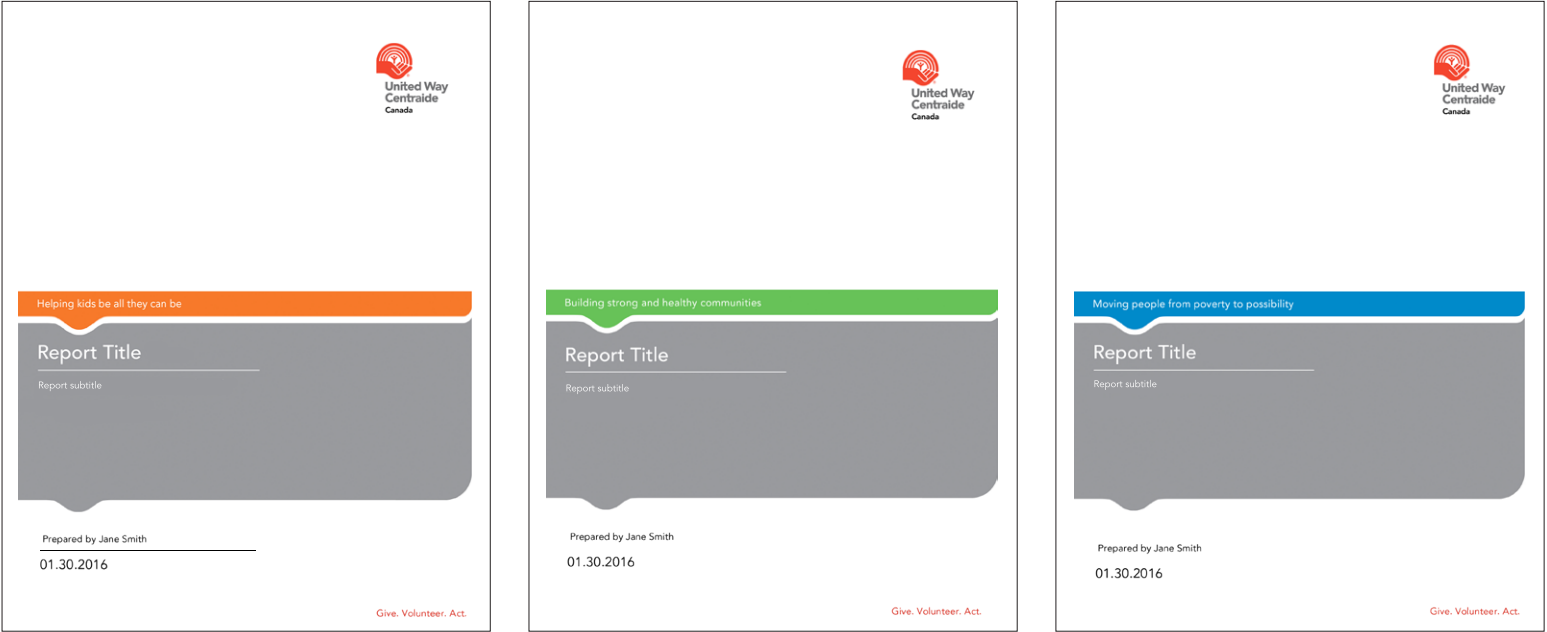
United Way
Centraide
Canada

Helping kids be all they can be

Report Title

Report subtitle

Prepared by Jane Smith

01.30.2016

Give. Volunteer. Act.

United Way
Centraide
Canada

Building strong and healthy communities

Report Title

Report subtitle

Prepared by Jane Smith

01.30.2016

Give. Volunteer. Act.

United Way
Centraide
Canada

Moving people from poverty to possibility

Report Title

Report subtitle

Prepared by Jane Smith

01.30.2016

Give. Volunteer. Act.